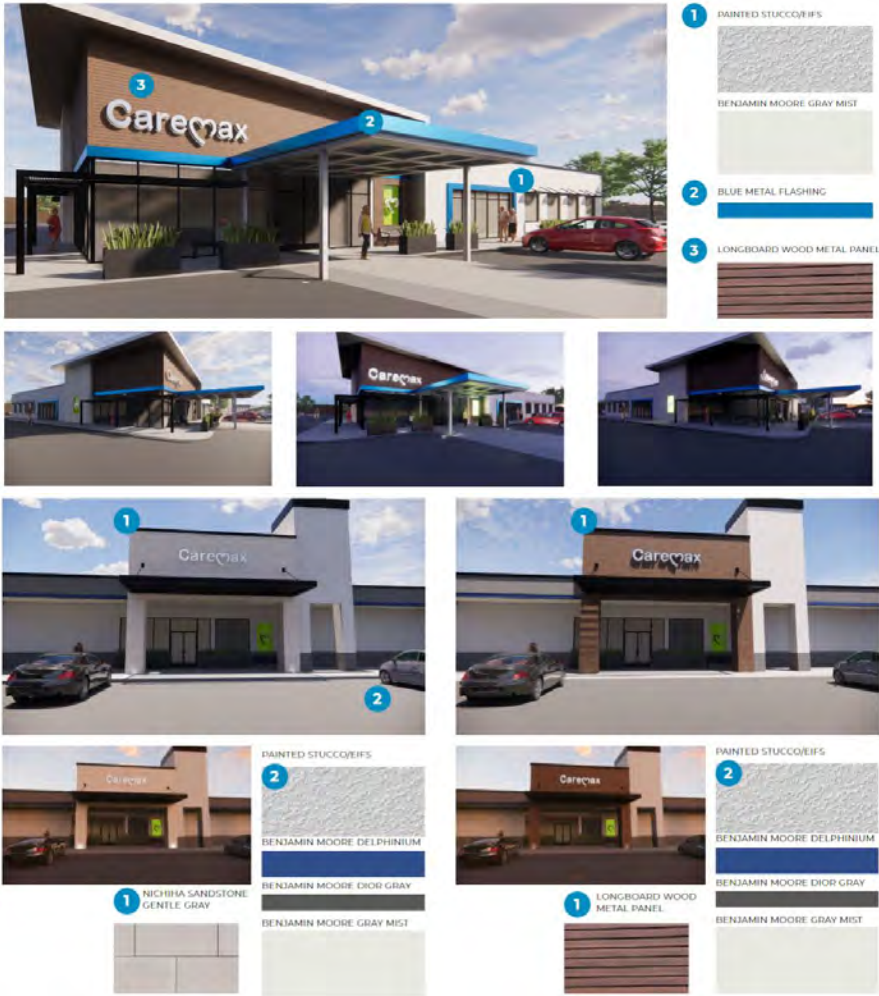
3
Caremax
2
1

1 PAINTED STUCCO/EIFS
BENJAMIN MOORE GRAY MIST
2 BLUE METAL FLASHING
3 LONGBOARD WOOD METAL PANEL

Caremax

Caremax

1
Caremax
2

1
Caremax

Caremax
PAINTED STUCCO/EIFS
2
BENJAMIN MOORE DELPHINIUM
BENJAMIN MOORE DIOR GRAY
BENJAMIN MOORE GRAY MIST
1 NICHIHA SANDSTONE GENTLE GRAY

Caremax
PAINTED STUCCO/EIFS
2
BENJAMIN MOORE DELPHINIUM
BENJAMIN MOORE DIOR GRAY
BENJAMIN MOORE GRAY MIST
1 LONGBOARD WOOD METAL PANEL